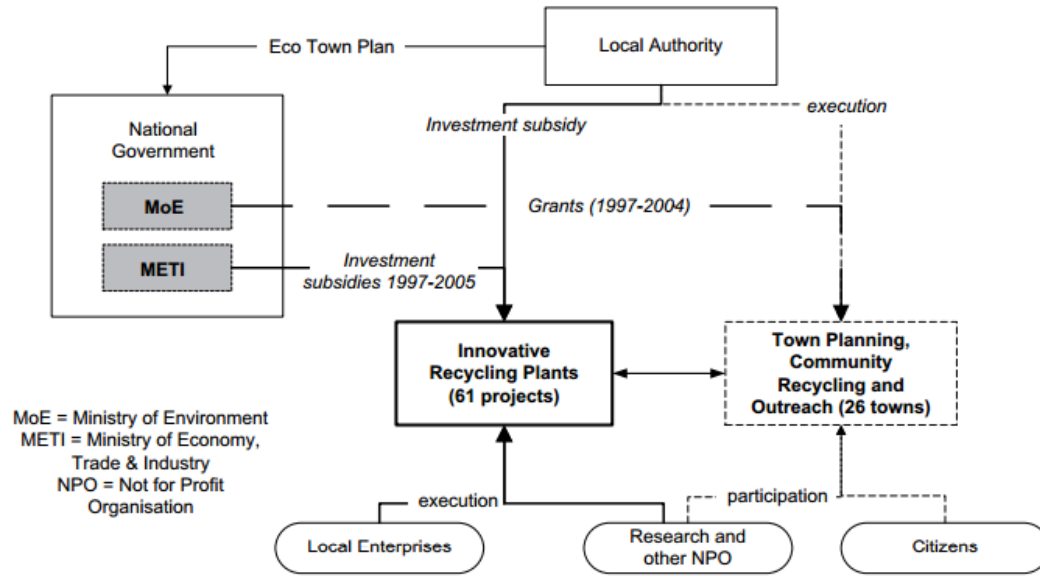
Eco Town Plan

Local Authority

execution

National Government

Investment subsidy

MoE

Grants (1997-2004)

METI

Investment subsidies 1997-2005

Innovative Recycling Plants (61 projects)

Town Planning, Community Recycling and Outreach (26 towns)

MoE = Ministry of Environment
METI = Ministry of Economy, Trade & Industry
NPO = Not for Profit Organisation

execution

participation

Local Enterprises

Research and other NPO

Citizens